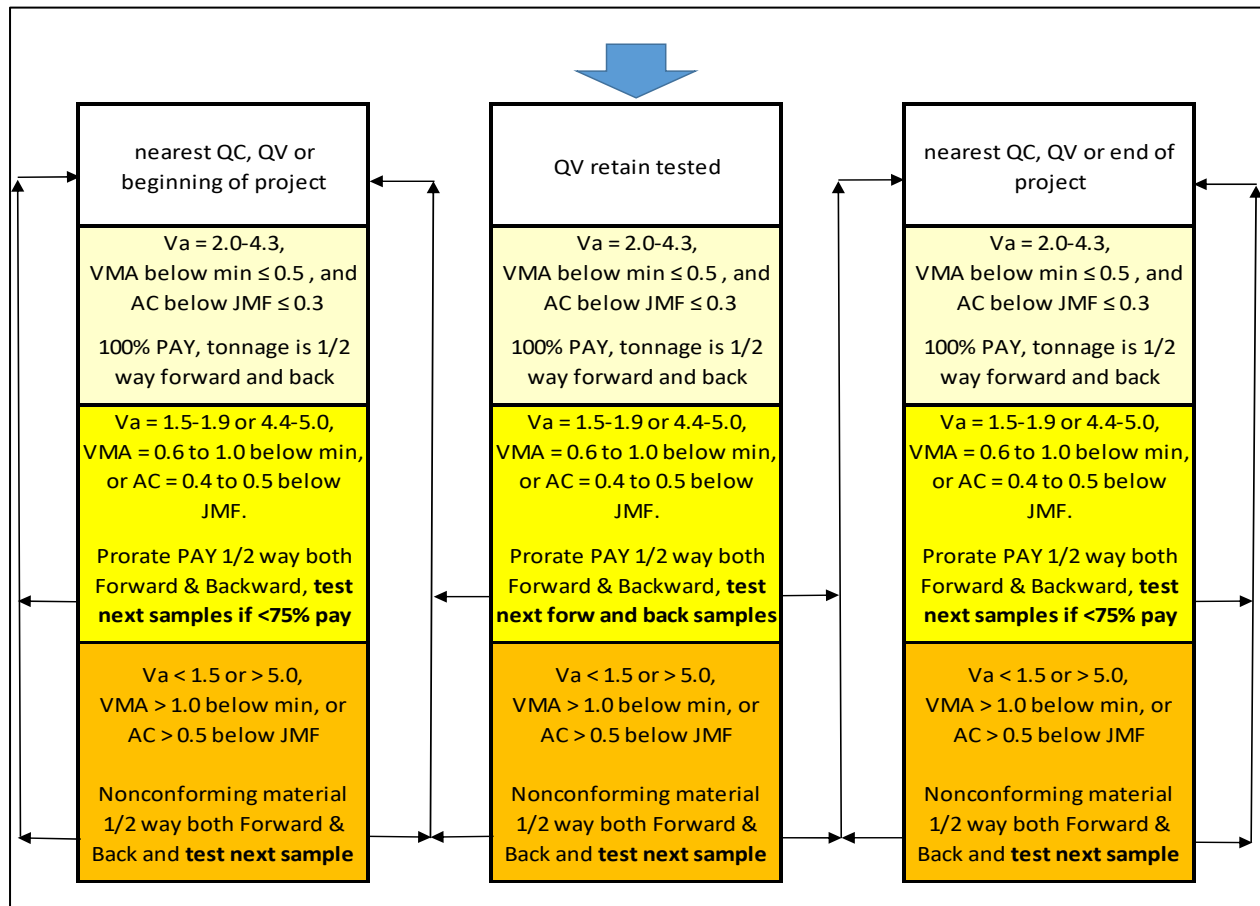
nearest QC, QV or beginning of project

Va = 2.0-4.3, VMA below min ≤ 0.5 , and AC below JMF ≤ 0.3

100% PAY, tonnage is 1/2 way forward and back

Va = 1.5-1.9 or 4.4-5.0, VMA = 0.6 to 1.0 below min, or AC = 0.4 to 0.5 below JMF.

Prorate PAY 1/2 way both Forward & Backward, **test next samples if <75% pay**

Va < 1.5 or > 5.0, VMA > 1.0 below min, or AC > 0.5 below JMF

Nonconforming material 1/2 way both Forward & Back and **test next sample**

QV retain tested

Va = 2.0-4.3, VMA below min ≤ 0.5 , and AC below JMF ≤ 0.3

100% PAY, tonnage is 1/2 way forward and back

Va = 1.5-1.9 or 4.4-5.0, VMA = 0.6 to 1.0 below min, or AC = 0.4 to 0.5 below JMF.

Prorate PAY 1/2 way both Forward & Backward, **test next forw and back samples**

Va < 1.5 or > 5.0, VMA > 1.0 below min, or AC > 0.5 below JMF

Nonconforming material 1/2 way both Forward & Back and **test next sample**

nearest QC, QV or end of project

Va = 2.0-4.3, VMA below min ≤ 0.5 , and AC below JMF ≤ 0.3

100% PAY, tonnage is 1/2 way forward and back

Va = 1.5-1.9 or 4.4-5.0, VMA = 0.6 to 1.0 below min, or AC = 0.4 to 0.5 below JMF.

Prorate PAY 1/2 way both Forward & Backward, **test next samples if <75% pay**

Va < 1.5 or > 5.0, VMA > 1.0 below min, or AC > 0.5 below JMF

Nonconforming material 1/2 way both Forward & Back and **test next sample**